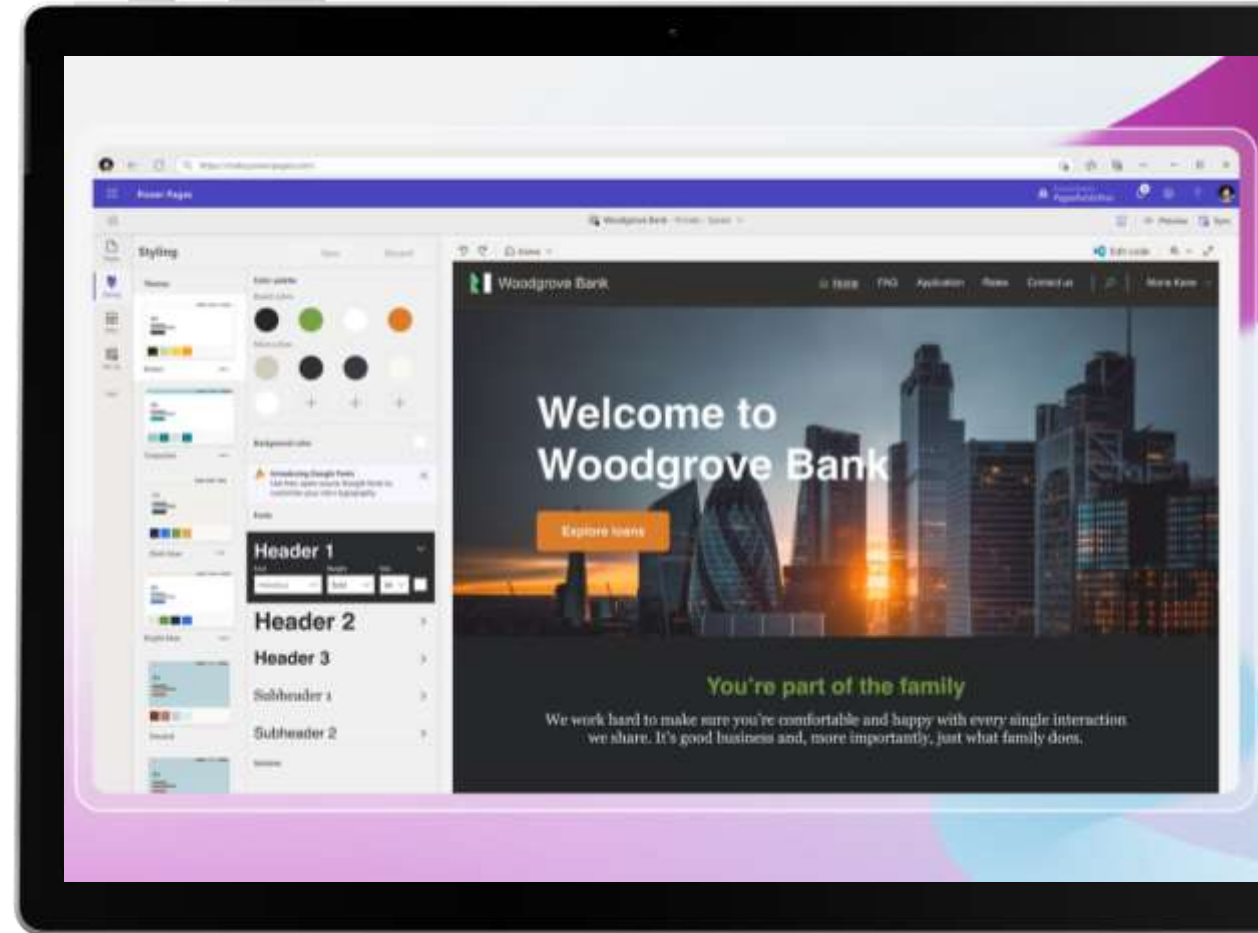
Power Pages

Styling

Woodgrove Bank

Home FAQ Application Rates Contact us

Welcome to Woodgrove Bank

Explore loans

Header 1

Header 2

Header 3

Subheader 1

Subheader 2

You're part of the family

We work hard to make sure you're comfortable and happy with every single interaction we share. It's good business and, more importantly, just what family does.